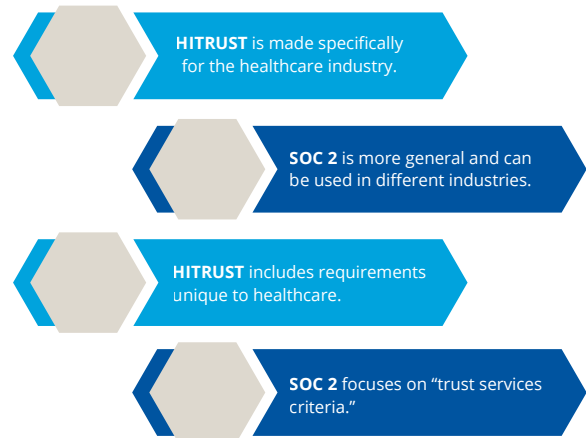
HITRUST is made specifically for the healthcare industry.

SOC 2 is more general and can be used in different industries.

HITRUST includes requirements unique to healthcare.

SOC 2 focuses on “trust services criteria.”